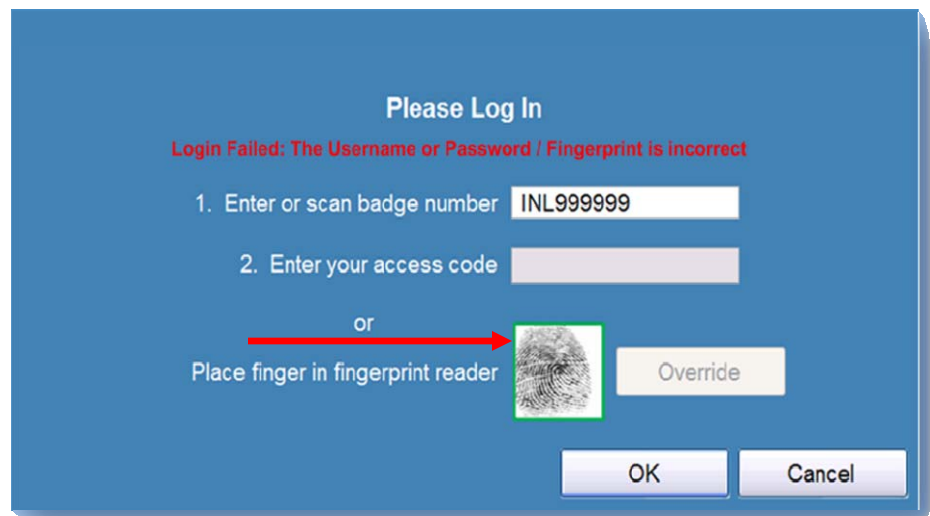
Please Log In

Login Failed: The Username or Password / Fingerprint is incorrect

1. Enter or scan badge number INL999999

2. Enter your access code

or

Place finger in fingerprint reader

Override

OK

Cancel